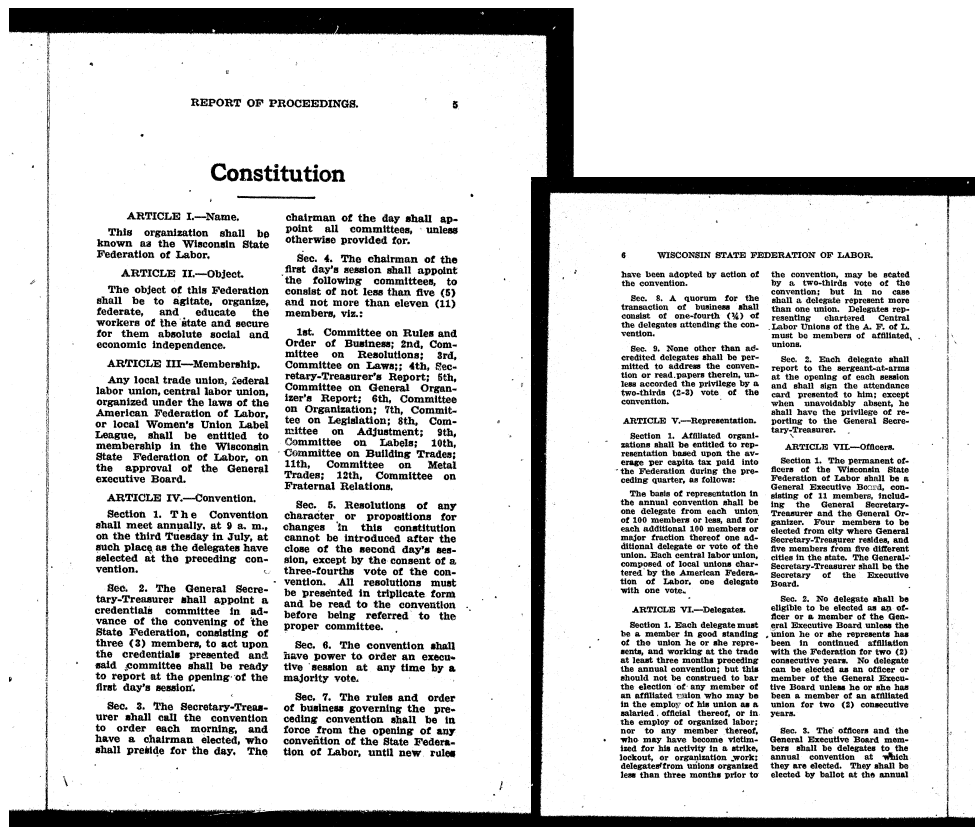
REPORT OF PROCEEDINGS. 5

Constitution

ARTICLE I.—Name.

This organization shall be known as the Wisconsin State Federation of Labor.

ARTICLE II.—Object.

The object of this Federation shall be to agitate, organize, federate, and educate the workers of the state and secure for them absolute social and economic independence.

ARTICLE III—Membership.

Any local trade union, federal labor union, central labor union, organized under the laws of the American Federation of Labor, or local Women's Union Label League, shall be entitled to membership in the Wisconsin State Federation of Labor, on the approval of the General executive Board.

ARTICLE IV.—Convention.

Section 1. The Convention shall meet annually, at 9 a. m., on the third Tuesday in July, at such place as the delegates have selected at the preceding convention.

Sec. 2. The General Secretary-Treasurer shall appoint a credentials committee in advance of the convening of the State Federation, consisting of three (3) members, to act upon the credentials presented and said committee shall be ready to report at the opening of the first day's session.

Sec. 3. The Secretary-Treasurer shall call the convention to order each morning, and have a chairman elected, who shall preside for the day. The chairman of the day shall appoint all committees, unless otherwise provided for.

Sec. 4. The chairman of the first day's session shall appoint the following committees, to consist of not less than five (5) and not more than eleven (11) members, viz.:

1st. Committee on Rules and Order of Business; 2nd, Committee on Resolutions; 3rd, Committee on Laws;; 4th, Secretary-Treasurer's Report; 5th, Committee on General Organizer's Report; 6th, Committee on Organization; 7th, Committee on Legislation; 8th, Committee on Adjustment; 9th, Committee on Labels; 10th, Committee on Building Trades; 11th, Committee on Metal Trades; 12th, Committee on Fraternal Relations.

Sec. 5. Resolutions of any character or propositions for changes in this constitution cannot be introduced after the close of the second day's session, except by the consent of a three-fourths vote of the convention. All resolutions must be presented in triplicate form and be read to the convention before being referred to the proper committee.

Sec. 6. The convention shall have power to order an executive session at any time by a majority vote.

Sec. 7. The rules and order of business governing the preceding convention shall be in force from the opening of any convention of the State Federation of Labor, until new rules

6 WISCONSIN STATE FEDERATION OF LABOR.

have been adopted by action of the convention.

Sec. 8. A quorum for the transaction of business shall consist of one-fourth (¼) of the delegates attending the convention.

Sec. 9. None other than accredited delegates shall be permitted to address the convention or read papers therein, unless accorded the privilege by a two-thirds (2-3) vote of the convention.

ARTICLE V.—Representation.

Section 1. Affiliated organizations shall be entitled to representation based upon the average per capita tax paid into the Federation during the preceding quarter, as follows:

The basis of representation in the annual convention shall be one delegate from each union of 100 members or less, and for each additional 100 members or major fraction thereof one additional delegate or vote of the union. Each central labor union, composed of local unions chartered by the American Federation of Labor, one delegate with one vote.

ARTICLE VI.—Delegates.

Section 1. Each delegate must be a member in good standing of the union he or she represents, and working at the trade at least three months preceding the annual convention; but this should not be construed to bar the election of any member of an affiliated union who may be in the employ of his union as a salaried official thereof, or in the employ of organized labor; nor to any member thereof, who may have become victimized for his activity in a strike, lockout, or organization work; delegates from unions organized less than three months prior to the convention, may be seated by a two-thirds vote of the convention; but in no case shall a delegate represent more than one union. Delegates representing chartered Central Labor Unions of the A. F. of L. must be members of affiliated unions.

Sec. 2. Each delegate shall report to the sergeant-at-arms at the opening of each session and shall sign the attendance card presented to him; except when unavoidably absent, he shall have the privilege of reporting to the General Secretary-Treasurer.

ARTICLE VII.—Officers.

Section 1. The permanent officers of the Wisconsin State Federation of Labor shall be a General Executive Board, consisting of 11 members, including the General Secretary-Treasurer and the General Organizer. Four members to be elected from city where General Secretary-Treasurer resides, and five members from five different cities in the state. The General Secretary-Treasurer shall be the Secretary of the Executive Board.

Sec. 2. No delegate shall be eligible to be elected as an officer or a member of the General Executive Board unless the union he or she represents has been in continued affiliation with the Federation for two (2) consecutive years. No delegate can be elected as an officer or member of the General Executive Board unless he or she has been a member of an affiliated union for two (2) consecutive years.

Sec. 3. The officers and the General Executive Board members shall be delegates to the annual convention at which they are elected. They shall be elected by ballot at the annual